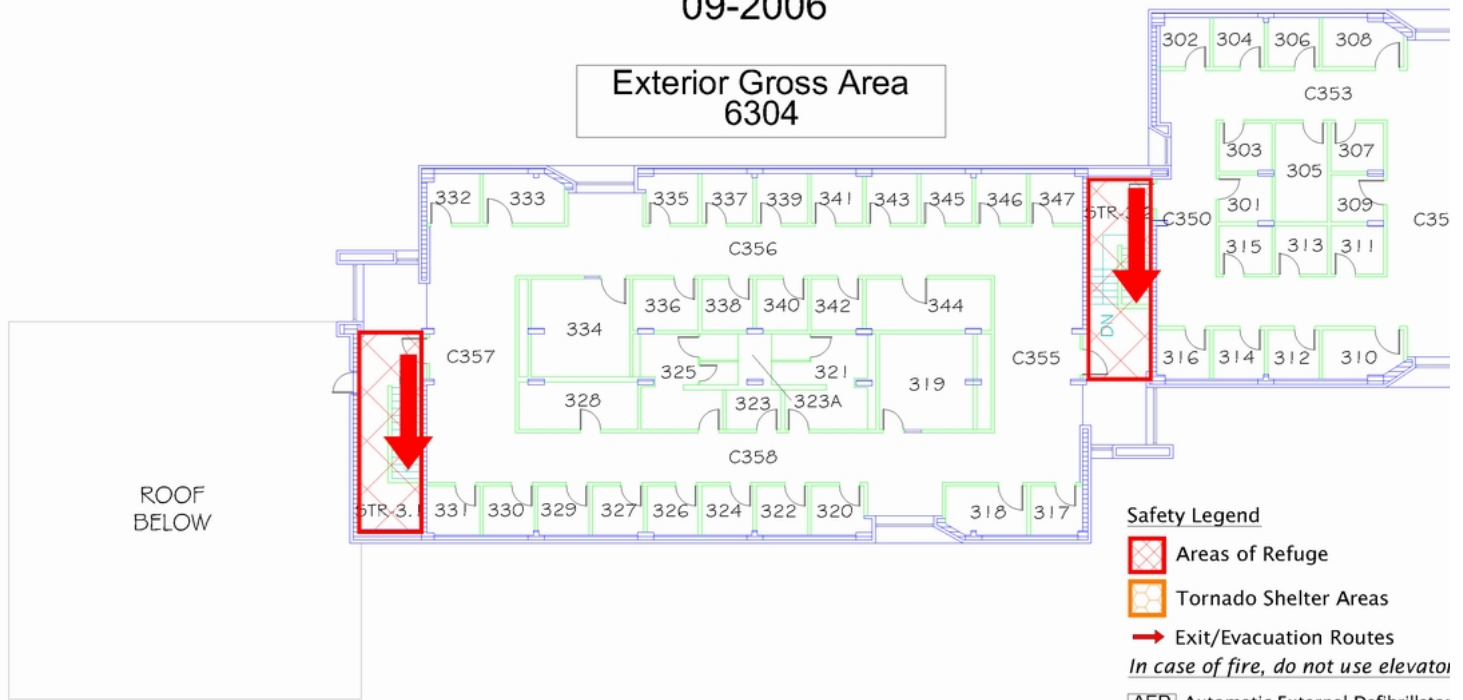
09-2006

Exterior Gross Area
6304

302 304 306 308

C353

303 305 307

301 309

C350 C35

315 313 311

332 333 335 337 339 341 343 345 346 347

STR-3.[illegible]

C356

334 336 338 340 342 344

C357

325 321 319

C355

DN

316 314 312 310

328 323 323A

C358

ROOF
BELOW

STR-3.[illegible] 331 330 329 327 326 324 322 320 318 317

Safety Legend

Areas of Refuge

Tornado Shelter Areas

Exit/Evacuation Routes

*In case of fire, do not use elevato*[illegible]

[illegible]